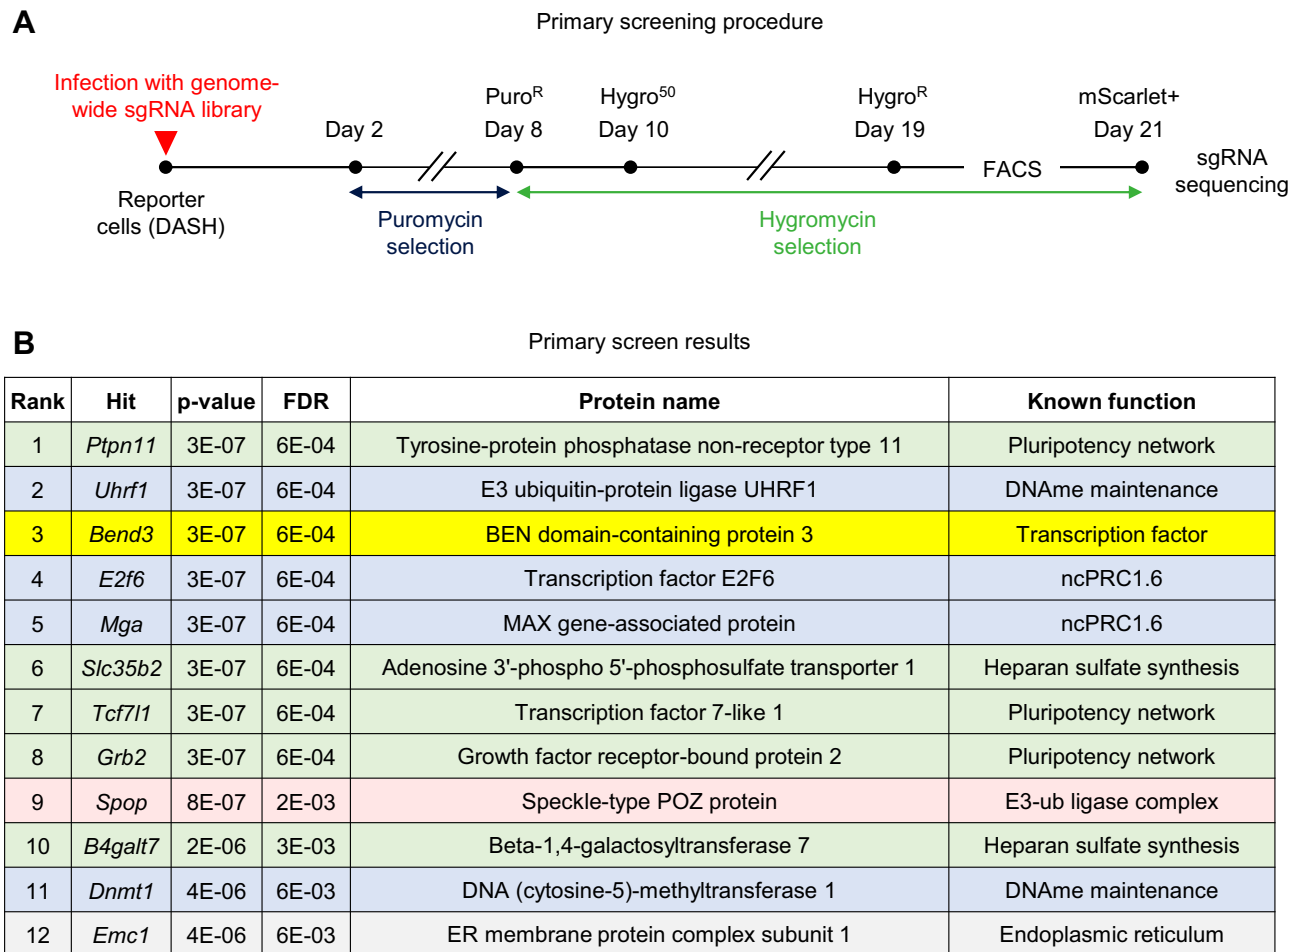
A

Primary screening procedure

Infection with genome-wide sgRNA library

Reporter cells (DASH)

Day 2

Puro$^R$ Day 8

Hygro$^{50}$ Day 10

Hygro$^R$ Day 19

FACS

mScarlet+ Day 21

sgRNA sequencing

Puromycin selection

Hygromycin selection

B

Primary screen results

| Rank | Hit | p-value | FDR | Protein name | Known function |
|---|---|---|---|---|---|
| 1 | Ptpn11 | 3E-07 | 6E-04 | Tyrosine-protein phosphatase non-receptor type 11 | Pluripotency network |
| 2 | Uhrf1 | 3E-07 | 6E-04 | E3 ubiquitin-protein ligase UHRF1 | DNAme maintenance |
| 3 | Bend3 | 3E-07 | 6E-04 | BEN domain-containing protein 3 | Transcription factor |
| 4 | E2f6 | 3E-07 | 6E-04 | Transcription factor E2F6 | ncPRC1.6 |
| 5 | Mga | 3E-07 | 6E-04 | MAX gene-associated protein | ncPRC1.6 |
| 6 | Slc35b2 | 3E-07 | 6E-04 | Adenosine 3'-phospho 5'-phosphosulfate transporter 1 | Heparan sulfate synthesis |
| 7 | Tcf7l1 | 3E-07 | 6E-04 | Transcription factor 7-like 1 | Pluripotency network |
| 8 | Grb2 | 3E-07 | 6E-04 | Growth factor receptor-bound protein 2 | Pluripotency network |
| 9 | Spop | 8E-07 | 2E-03 | Speckle-type POZ protein | E3-ub ligase complex |
| 10 | B4galt7 | 2E-06 | 3E-03 | Beta-1,4-galactosyltransferase 7 | Heparan sulfate synthesis |
| 11 | Dnmt1 | 4E-06 | 6E-03 | DNA (cytosine-5)-methyltransferase 1 | DNAme maintenance |
| 12 | Emc1 | 4E-06 | 6E-03 | ER membrane protein complex subunit 1 | Endoplasmic reticulum |